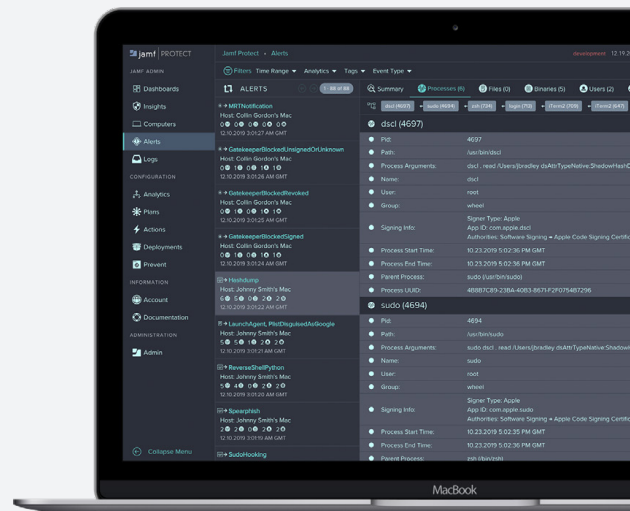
jamf | PROTECT

Jamf Protect › Alerts

development 12:19

JAMF ADMIN

Dashboards

Insights

Computers

Alerts

Logs

CONFIGURATION

Analytics

Plans

Actions

Deployments

Prevent

INFORMATION

Account

Documentation

ADMINISTRATION

Admin

Collapse Menu

Filters Time Range Analytics Tags Event Type

ALERTS 1 - 88 of 88

MRTNotification
Host: Collin Gordon's Mac
12.10.2019 3:01:27 AM GMT

GatekeeperBlockedUnsignedOrUnknown
Host: Collin Gordon's Mac
12.10.2019 3:01:27 AM GMT

GatekeeperBlockedRevoked
Host: Collin Gordon's Mac
12.10.2019 3:01:25 AM GMT

GatekeeperBlockedSigned
Host: Collin Gordon's Mac
12.10.2019 3:01:24 AM GMT

Hashdump
Host: Johnny Smith's Mac
12.10.2019 3:01:22 AM GMT

LaunchAgent_PlistDisguisedAsGoogle
Host: Johnny Smith's Mac
12.10.2019 3:01:21 AM GMT

ReverseShellPython
Host: Johnny Smith's Mac
12.10.2019 3:01:20 AM GMT

Spearphish
Host: Johnny Smith's Mac
12.10.2019 3:01:19 AM GMT

SudoHooking

Summary Processes (6) Files (0) Binaries (5) Users (2)

dscl (4697) sudo (4694) zsh (724) login (713) iTerm2 (709) iTerm2 (47)

dscl (4697)

| Pid: | 4697 |
|---|---|
| Path: | /usr/bin/dscl |
| Process Arguments: | dscl . read /Users/jbradley dsAttrTypeNative:ShadowHashD |
| Name: | dscl |
| User: | root |
| Group: | wheel |
| Signing Info: | Signer Type: Apple<br>App ID: com.apple.dscl<br>Authorities: Software Signing → Apple Code Signing Certifi |
| Process Start Time: | 10.23.2019 5:02:36 PM GMT |
| Process End Time: | 10.23.2019 5:02:36 PM GMT |
| Parent Process: | sudo (/usr/bin/sudo) |
| Process UUID: | 4B8B7C89-23BA-4083-8671-F2F075487298 |

sudo (4694)

| Pid: | 4694 |
|---|---|
| Path: | /usr/bin/sudo |
| Process Arguments: | sudo dscl . read /Users/jbradley dsAttrTypeNative:Shadowh |
| Name: | sudo |
| User: | root |
| Group: | wheel |
| Signing Info: | Signer Type: Apple<br>App ID: com.apple.sudo<br>Authorities: Software Signing → Apple Code Signing Certi |
| Process Start Time: | 10.23.2019 5:02:35 PM GMT |
| Process End Time: | 10.23.2019 5:02:36 PM GMT |
| Parent Process: | zsh (/bin/zsh) |

MacBook